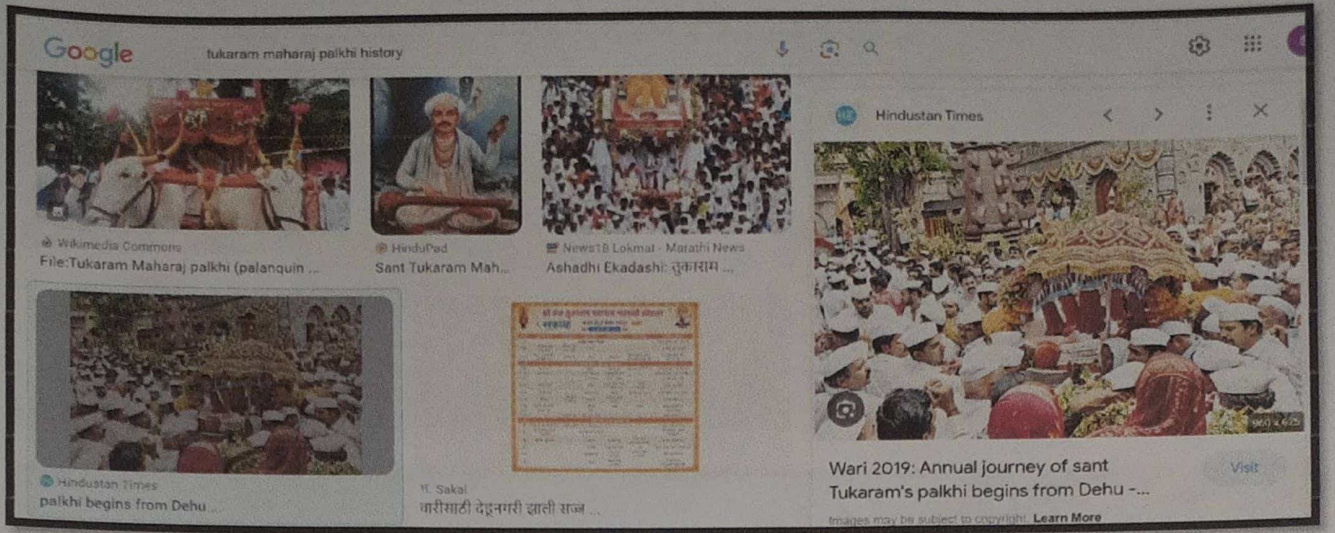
Google tukaram maharaj palkhi history

Wikimedia Commons
File:Tukaram Maharaj palkhi (palanquin ...

HinduPad
Sant Tukaram Mah...

News18 Lokmat - Marathi News
Ashadhi Ekadashi: तुकाराम ...

Hindustan Times
palkhi begins from Dehu ...

Sakal
वारीसाठी देहूनगरी झाली सज्ज ...

Hindustan Times

Wari 2019: Annual journey of sant Tukaram's palkhi begins from Dehu -...

Visit

Images may be subject to copyright. Learn More